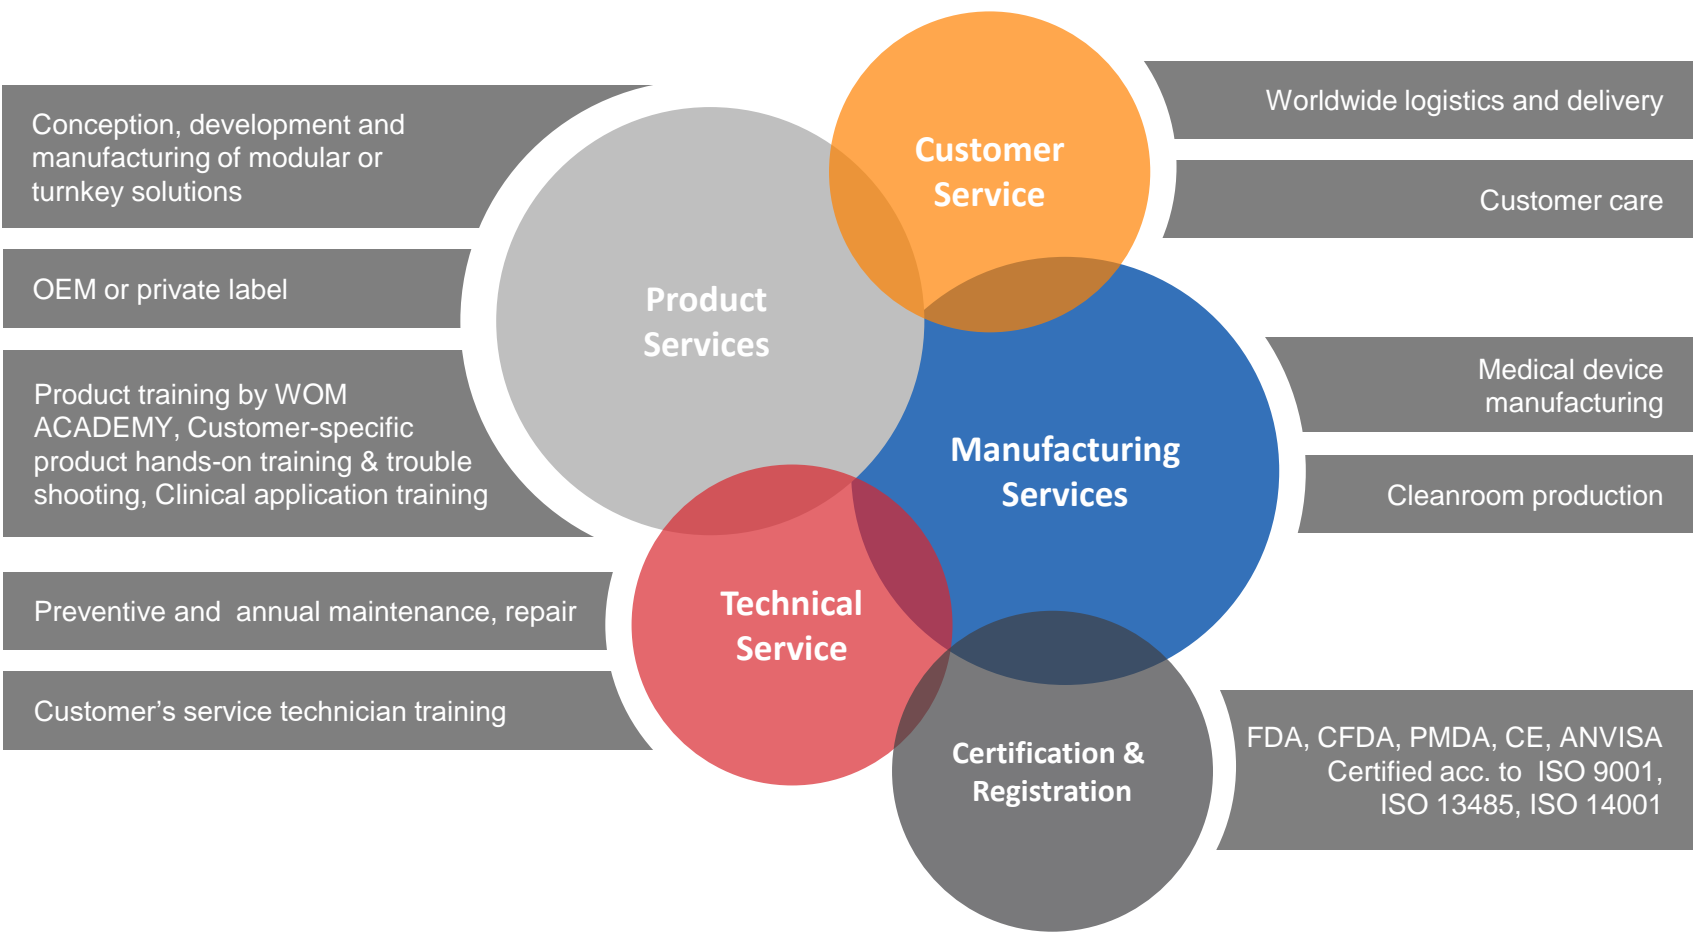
Conception, development and manufacturing of modular or turnkey solutions

OEM or private label

Product training by WOM ACADEMY, Customer-specific product hands-on training & trouble shooting, Clinical application training

Preventive and annual maintenance, repair

Customer's service technician training

Customer Service

Product Services

Manufacturing Services

Technical Service

Certification & Registration

Worldwide logistics and delivery

Customer care

Medical device manufacturing

Cleanroom production

FDA, CFDA, PMDA, CE, ANVISA Certified acc. to ISO 9001, ISO 13485, ISO 14001